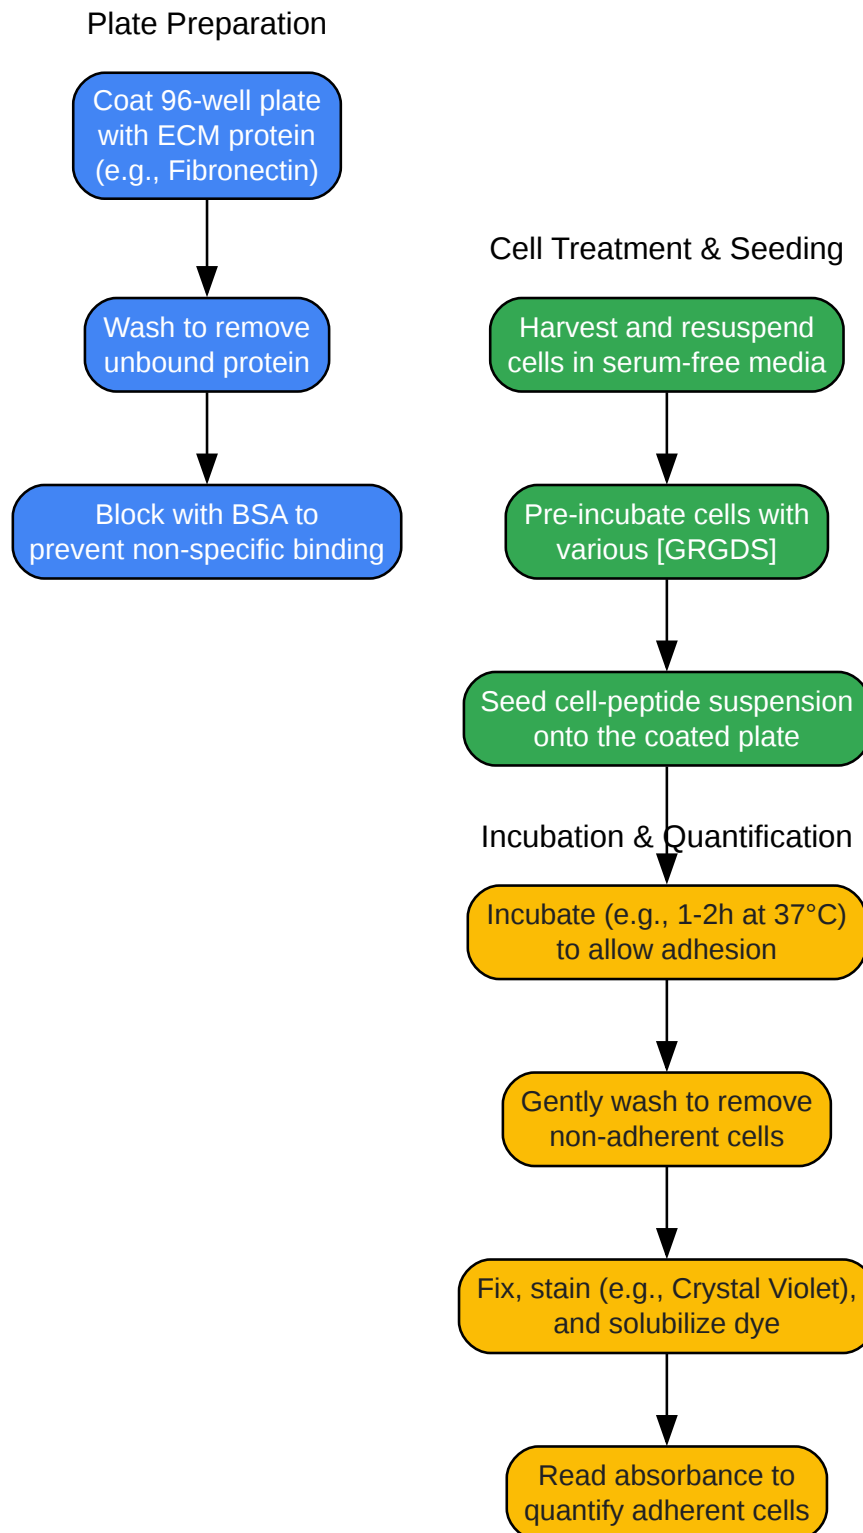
Plate Preparation

Coat 96-well plate with ECM protein (e.g., Fibronectin)

Wash to remove unbound protein

Block with BSA to prevent non-specific binding

Cell Treatment & Seeding

Harvest and resuspend cells in serum-free media

Pre-incubate cells with various [GRGDS]

Seed cell-peptide suspension onto the coated plate

Incubation & Quantification

Incubate (e.g., 1-2h at 37°C) to allow adhesion

Gently wash to remove non-adherent cells

Fix, stain (e.g., Crystal Violet), and solubilize dye

Read absorbance to quantify adherent cells